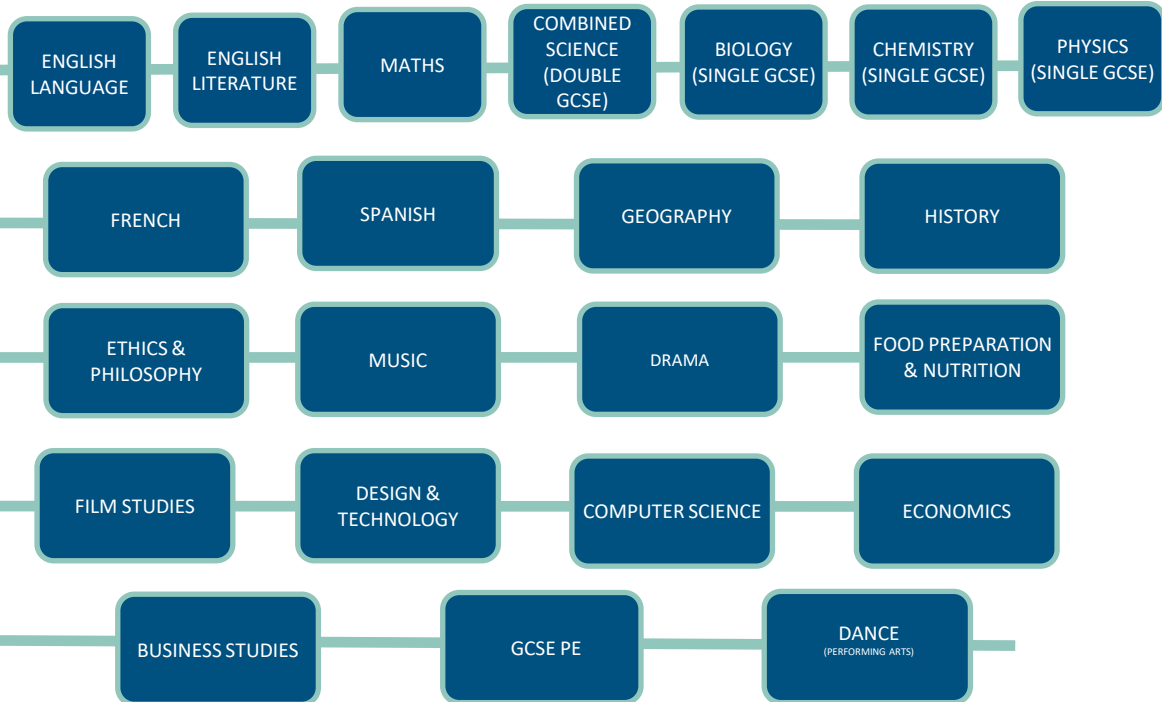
ENGLISH LANGUAGE

ENGLISH LITERATURE

MATHS

COMBINED SCIENCE (DOUBLE GCSE)

BIOLOGY (SINGLE GCSE)

CHEMISTRY (SINGLE GCSE)

PHYSICS (SINGLE GCSE)

FRENCH

SPANISH

GEOGRAPHY

HISTORY

ETHICS & PHILOSOPHY

MUSIC

DRAMA

FOOD PREPARATION & NUTRITION

FILM STUDIES

DESIGN & TECHNOLOGY

COMPUTER SCIENCE

ECONOMICS

BUSINESS STUDIES

GCSE PE

DANCE
(PERFORMING ARTS)